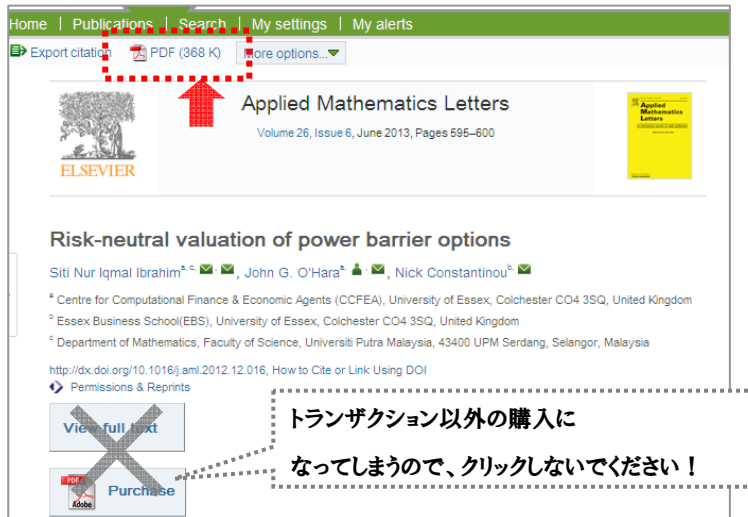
Home | Publications | Search | My settings | My alerts

Export citation  PDF (368 K)  More options...

ELSEVIER

Applied Mathematics Letters

Volume 26, Issue 6, June 2013, Pages 595–600

Applied Mathematics Letters

Risk-neutral valuation of power barrier options

Siti Nur Iqmal Ibrahim$^{a, c}$, John G. O'Hara$^{a}$, Nick Constantinou$^{b}$

$^{a}$ Centre for Computational Finance & Economic Agents (CCFEA), University of Essex, Colchester CO4 3SQ, United Kingdom

$^{b}$ Essex Business School(EBS), University of Essex, Colchester CO4 3SQ, United Kingdom

$^{c}$ Department of Mathematics, Faculty of Science, Universiti Putra Malaysia, 43400 UPM Serdang, Selangor, Malaysia

http://dx.doi.org/10.1016/j.aml.2012.12.016, How to Cite or Link Using DOI

Permissions & Reprints

View full text

Purchase

トランザクション以外の購入に

なってしまうので、クリックしないでください！